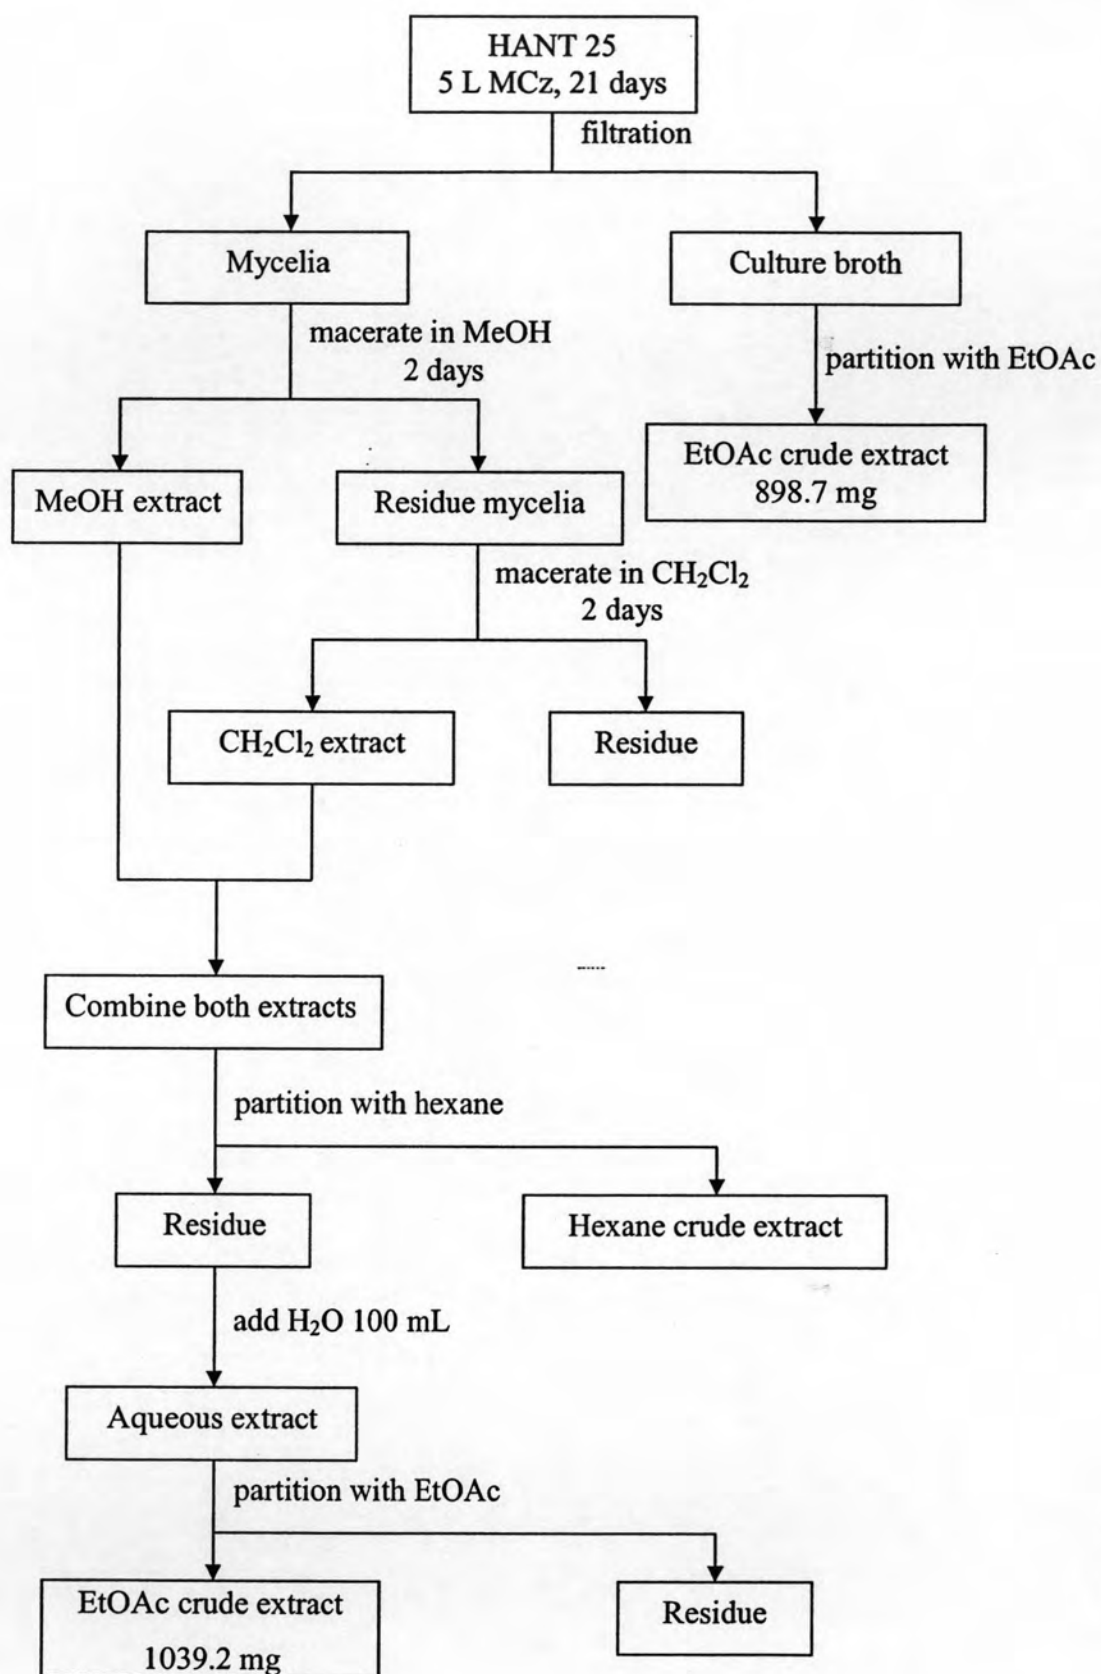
HANT 25
5 L MCz, 21 days

filtration

Mycelia

Culture broth

macerate in MeOH
2 days

partition with EtOAc

MeOH extract

Residue mycelia

EtOAc crude extract
898.7 mg

macerate in $CH_2Cl_2$
2 days

$CH_2Cl_2$ extract

Residue

Combine both extracts

partition with hexane

Residue

Hexane crude extract

add $H_2O$ 100 mL

Aqueous extract

partition with EtOAc

EtOAc crude extract
1039.2 mg

Residue